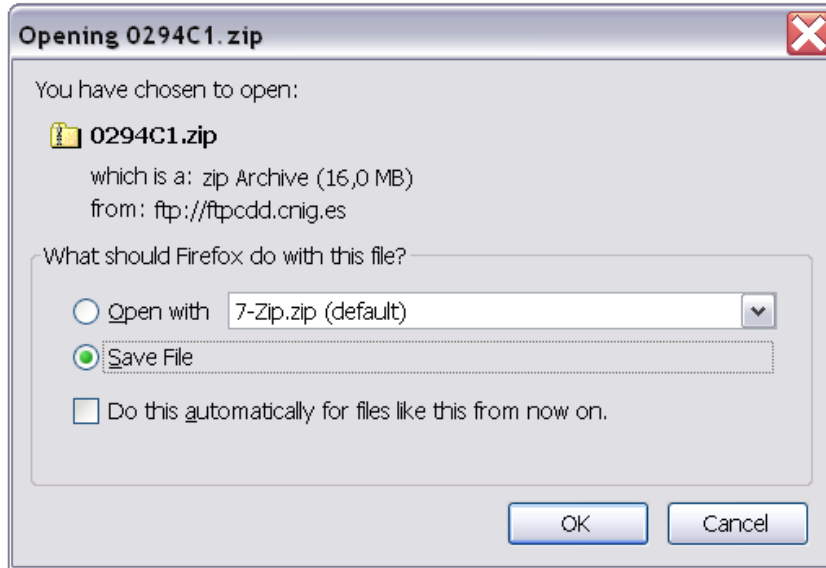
Opening 0294C1.zip

You have chosen to open:

0294C1.zip

which is a: zip Archive (16,0 MB)
from: ftp://ftpcdd.cnig.es

What should Firefox do with this file?

Open with 7-Zip.zip (default)

Save File

Do this automatically for files like this from now on.

OK Cancel